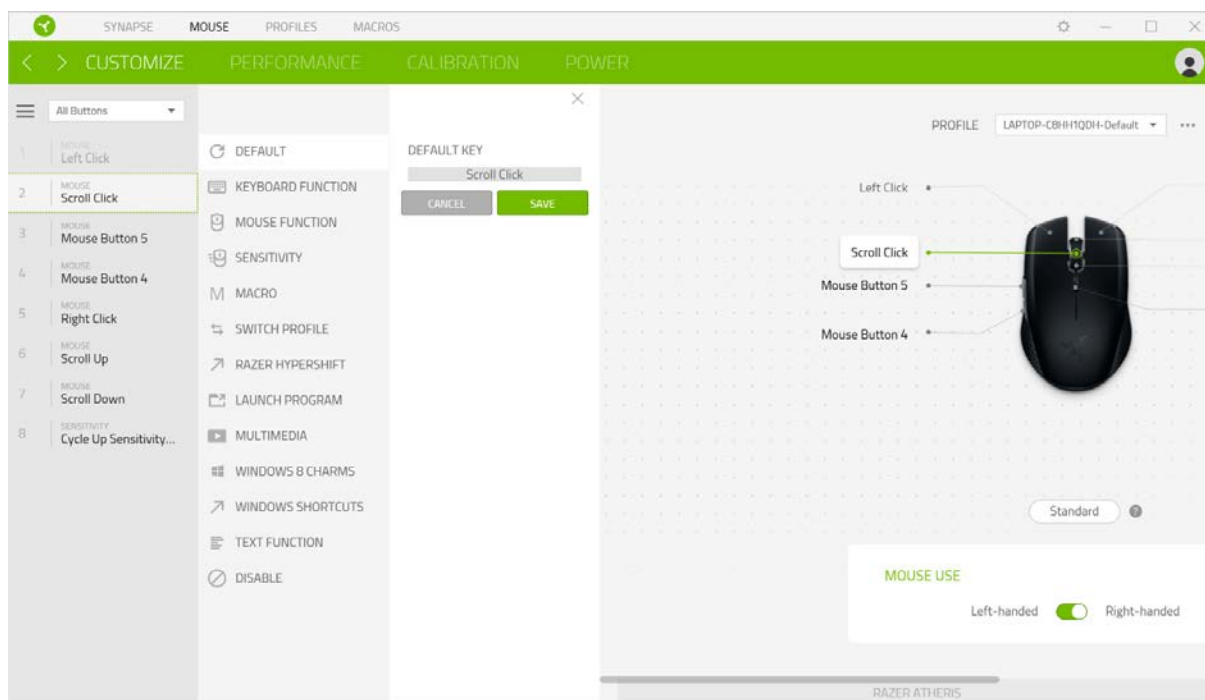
SYNAPSE MOUSE PROFILES MACROS

CUSTOMIZE PERFORMANCE CALIBRATION POWER

All Buttons

1 MOUSE Left Click
2 MOUSE Scroll Click
3 MOUSE Mouse Button 5
4 MOUSE Mouse Button 4
5 MOUSE Right Click
6 MOUSE Scroll Up
7 MOUSE Scroll Down
8 SENSITIVITY Cycle Up Sensitivity...

DEFAULT
KEYBOARD FUNCTION
MOUSE FUNCTION
SENSITIVITY
MACRO
SWITCH PROFILE
RAZER HYPERSHIFT
LAUNCH PROGRAM
MULTIMEDIA
WINDOWS 8 CHARMS
WINDOWS SHORTCUTS
TEXT FUNCTION
DISABLE

DEFAULT KEY
Scroll Click
CANCEL SAVE

PROFILE LAPTOP-C8HH1QDH-Default

Left Click
Scroll Click
Mouse Button 5
Mouse Button 4

Standard

MOUSE USE
Left-handed Right-handed

RAZER ATHERIS